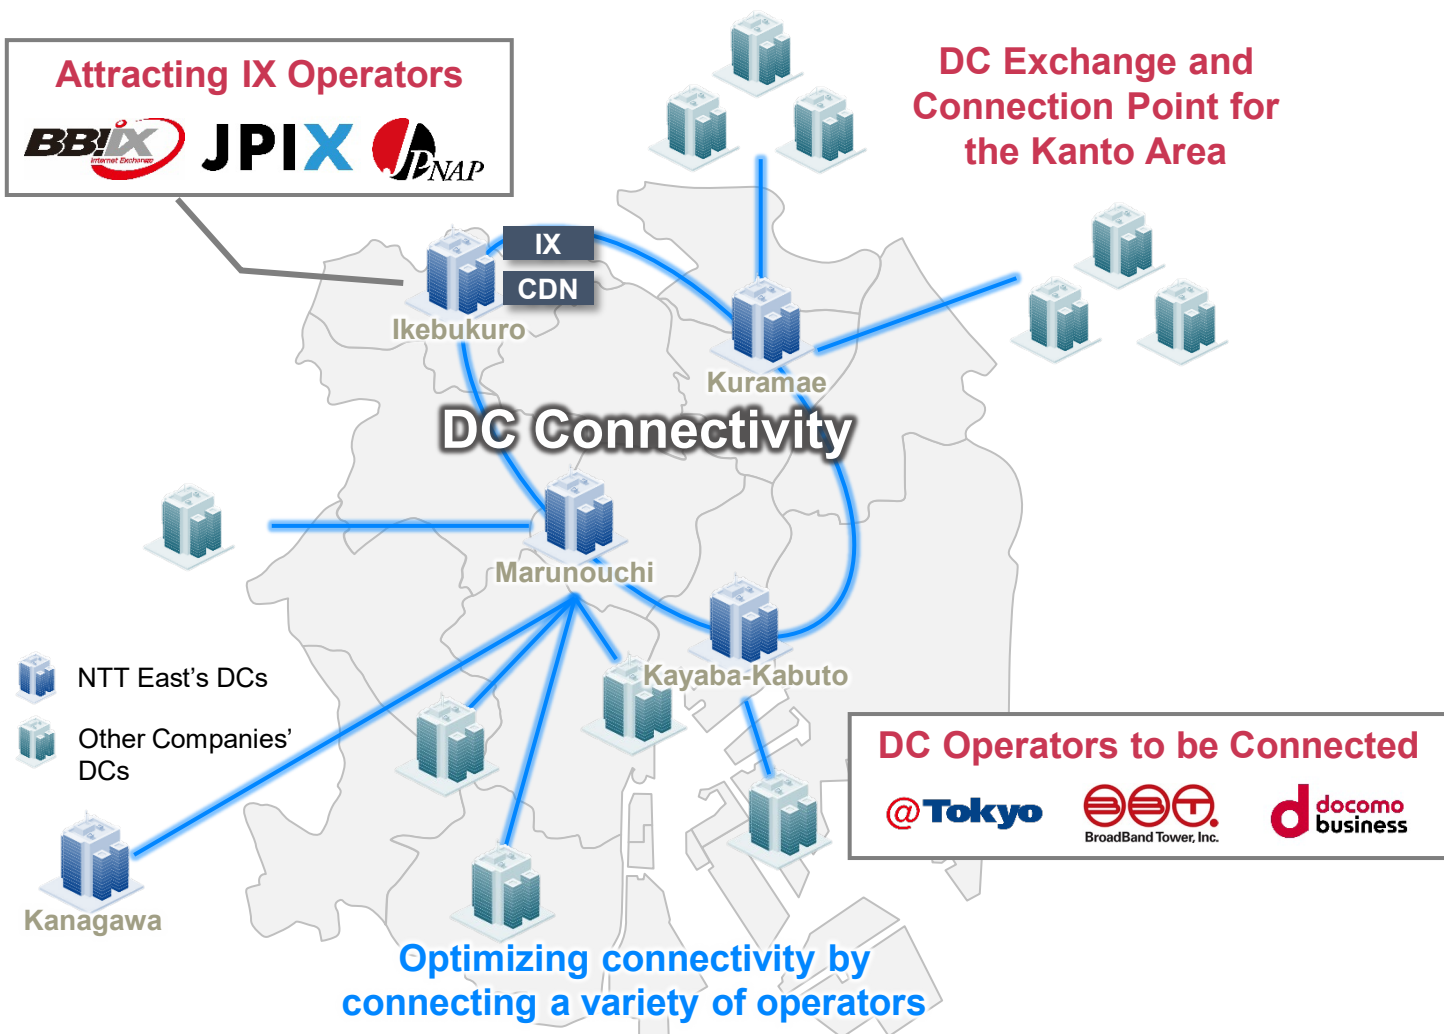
Attracting IX Operators

BBIX Internet Exchange JPIX JPNAP

DC Exchange and Connection Point for the Kanto Area

IX

CDN

Ikebukuro

Kuramae

DC Connectivity

Marunouchi

Kayaba-Kabuto

NTT East's DCs

Other Companies' DCs

Kanagawa

DC Operators to be Connected

@Tokyo

BroadBand Tower, Inc.

docomo business

Optimizing connectivity by connecting a variety of operators